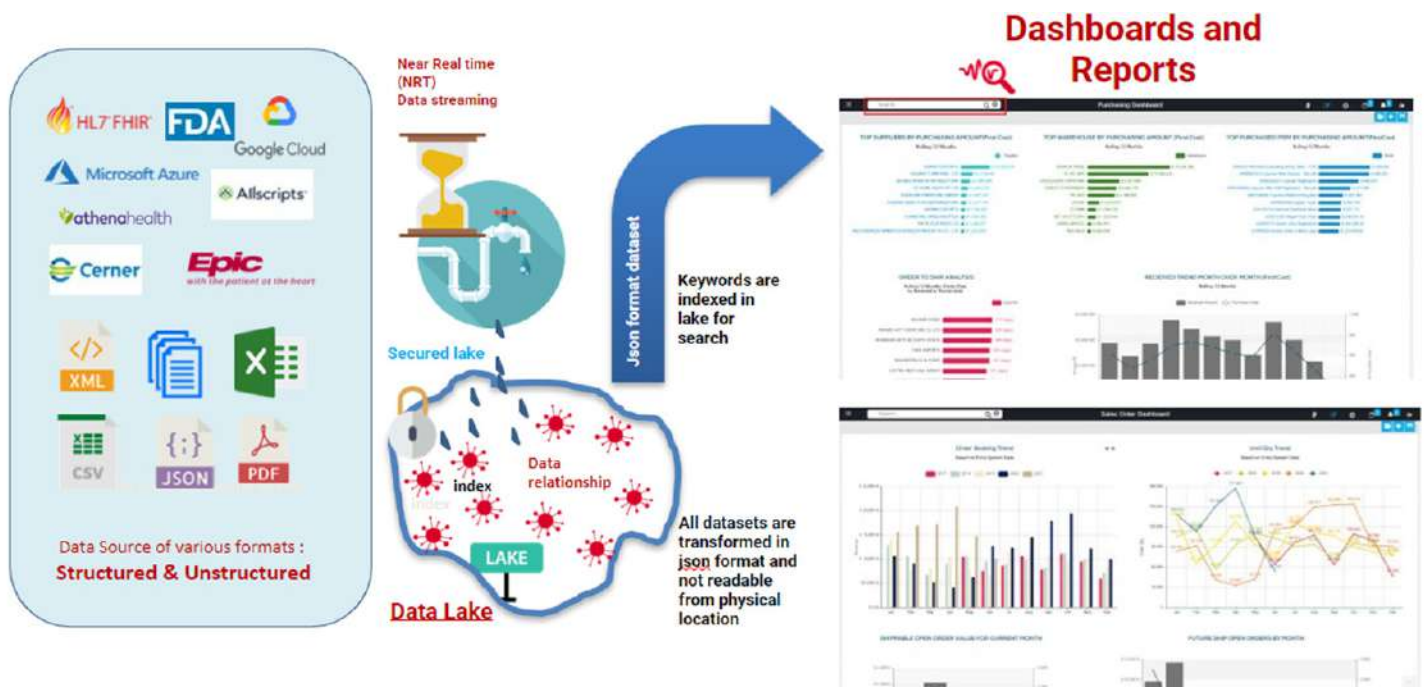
HL7 FHIR

FDA

Google Cloud

Microsoft Azure

Allscripts

athenahealth

Cerner

Epic
with the patient at the heart

XML

CSV

JSON

PDF

Data Source of various formats :
Structured & Unstructured

Near Real time (NRT) Data streaming

Secured lake

index

Data relationship

LAKE

Data Lake

Json format dataset

Keywords are indexed in lake for search

All datasets are transformed in json format and not readable from physical location

Dashboards and Reports

Purchasing Dashboard

Sales Order Dashboard